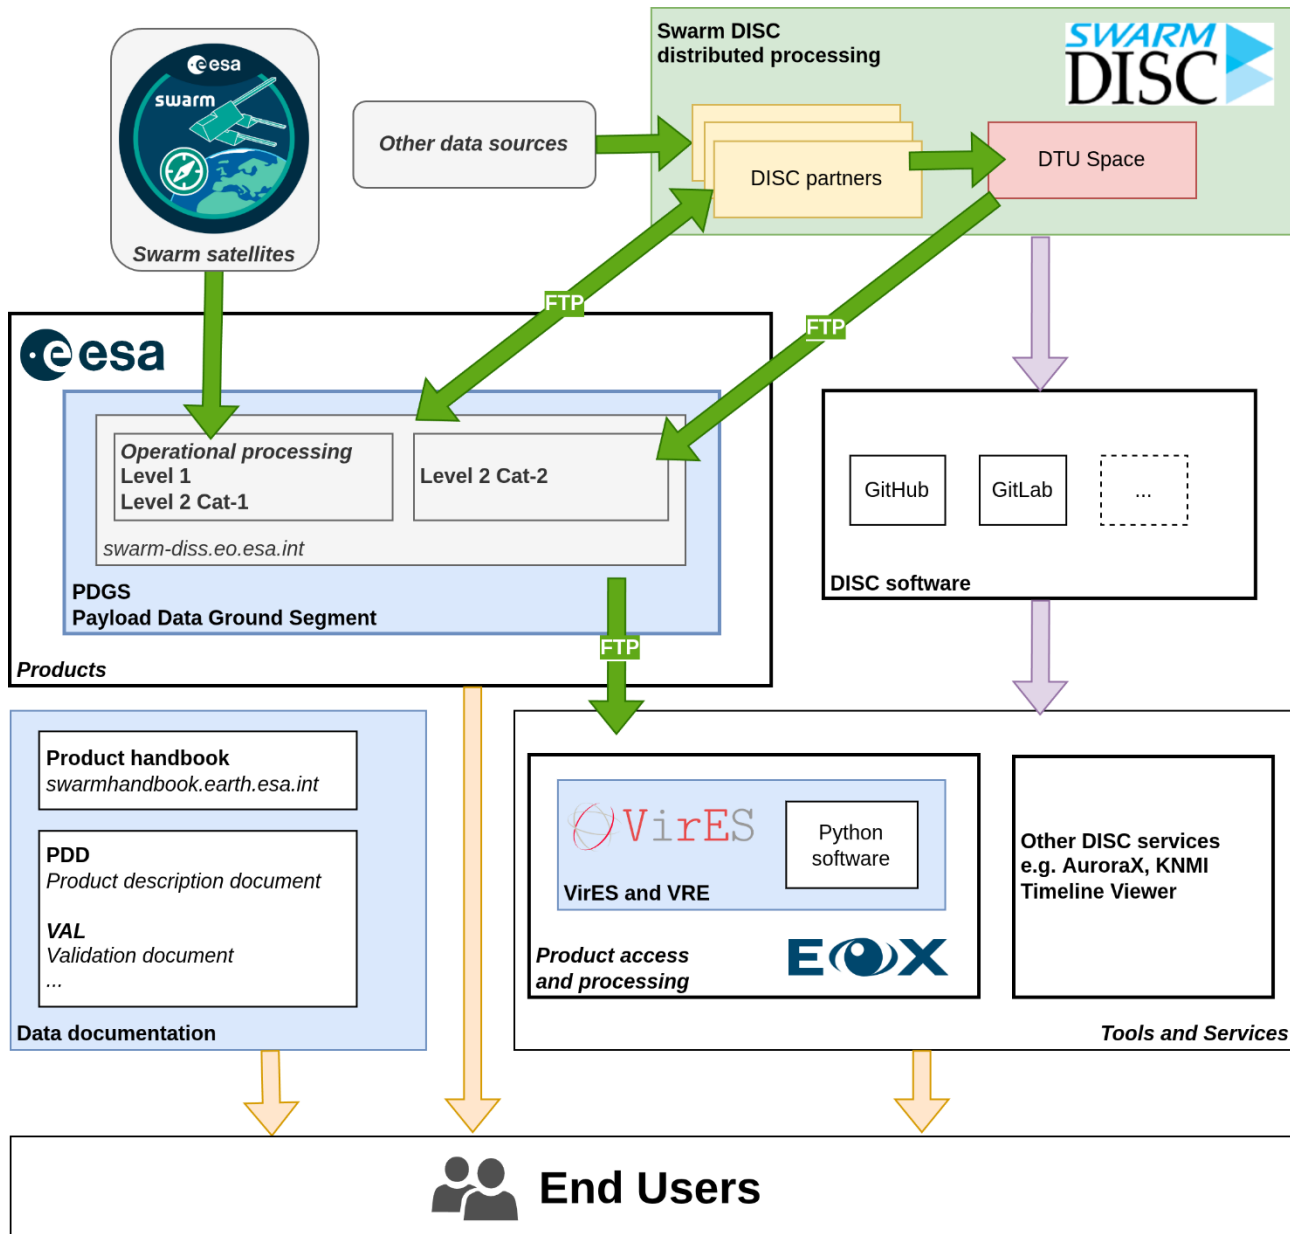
esa
swarm
Swarm satellites

Other data sources

Swarm DISC
distributed processing

SWARM DISC

DISC partners

DTU Space

FTP

FTP

esa

Operational processing
Level 1
Level 2 Cat-1

Level 2 Cat-2

swarm-diss.eo.esa.int

PDGS
Payload Data Ground Segment

Products

FTP

GitHub

GitLab

...

DISC software

Product handbook
swarmhandbook.earth.esa.int

PDD
Product description document

VAL
Validation document
...

Data documentation

VirES

Python software

VirES and VRE

Product access and processing

EOX

Other DISC services
e.g. AuroraX, KNMI
Timeline Viewer

Tools and Services

End Users